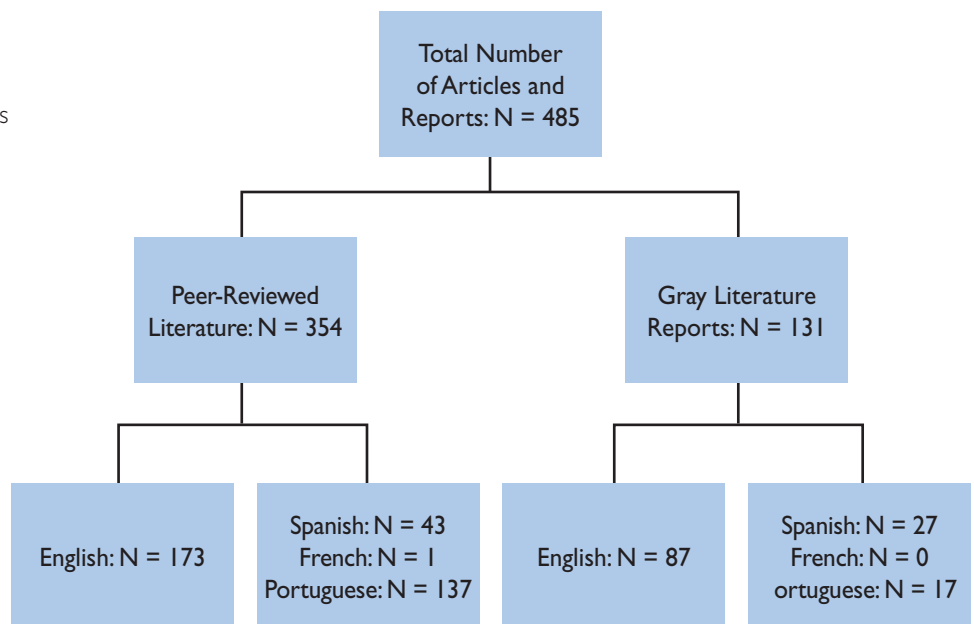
s

Total Number of Articles and Reports: N = 485

Peer-Reviewed Literature: N = 354

Gray Literature Reports: N = 131

English: N = 173

Spanish: N = 43
French: N = 1
Portuguese: N = 137

English: N = 87

Spanish: N = 27
French: N = 0
ortuguese: N = 17